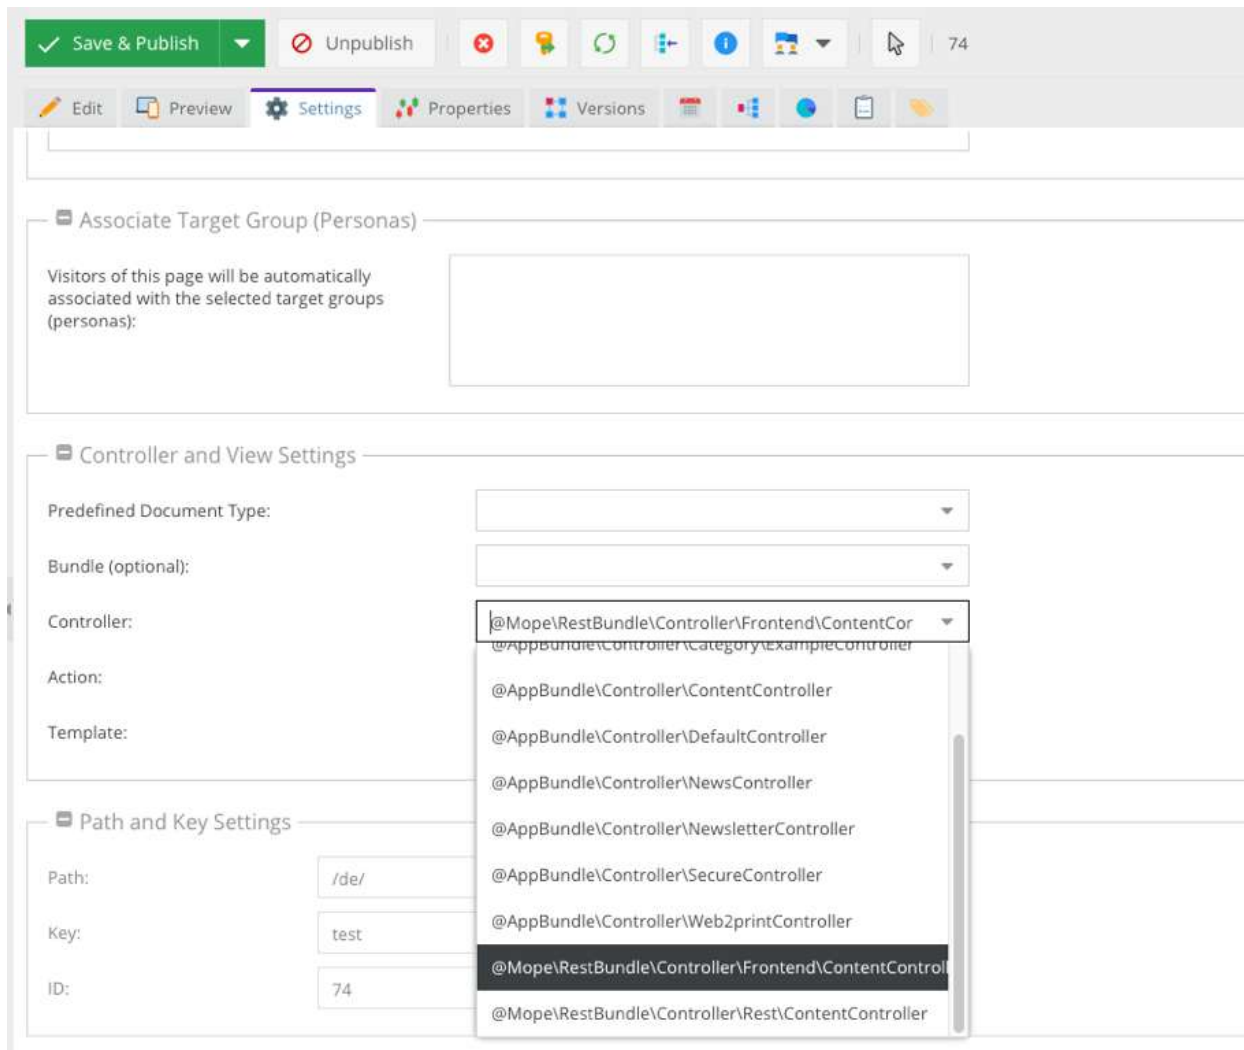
Save & Publish | Unpublish | 74

Edit | Preview | Settings | Properties | Versions

Associate Target Group (Personas)

Visitors of this page will be automatically associated with the selected target groups (personas):

Controller and View Settings

Predefined Document Type:

Bundle (optional):

Controller: @Mope\RestBundle\Controller\Frontend\ContentCor

Action:

Template:

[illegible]

@AppBundle\Controller\ContentController

@AppBundle\Controller\DefaultController

@AppBundle\Controller\NewsController

@AppBundle\Controller\NewsletterController

@AppBundle\Controller\SecureController

@AppBundle\Controller\Web2printController

@Mope\RestBundle\Controller\Frontend\ContentControll

@Mope\RestBundle\Controller\Rest\ContentController

Path and Key Settings

Path: /de/

Key: test

ID: 74